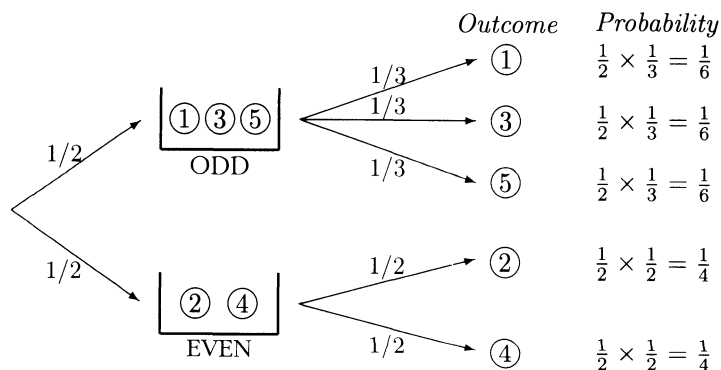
*Outcome* *Probability*

1/2

① ③ ⑤

ODD

1/3 ① $\frac{1}{2} \times \frac{1}{3} = \frac{1}{6}$

1/3 ③ $\frac{1}{2} \times \frac{1}{3} = \frac{1}{6}$

1/3 ⑤ $\frac{1}{2} \times \frac{1}{3} = \frac{1}{6}$

1/2

② ④

EVEN

1/2 ② $\frac{1}{2} \times \frac{1}{2} = \frac{1}{4}$

1/2 ④ $\frac{1}{2} \times \frac{1}{2} = \frac{1}{4}$